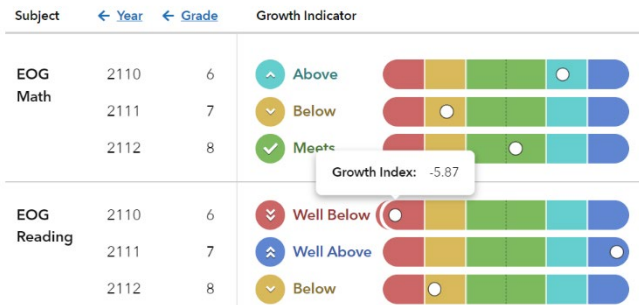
| Subject | ← Year | ← Grade | Growth Indicator |
|---|---|---|---|
| EOG Math | 2110 | 6 | Above |
| | 2111 | 7 | Below |
| | 2112 | 8 | Meets |
| EOG Reading | 2110 | 6 | Well Below |
| | 2111 | 7 | Well Above |
| | 2112 | 8 | Below |

Growth Index: -5.87